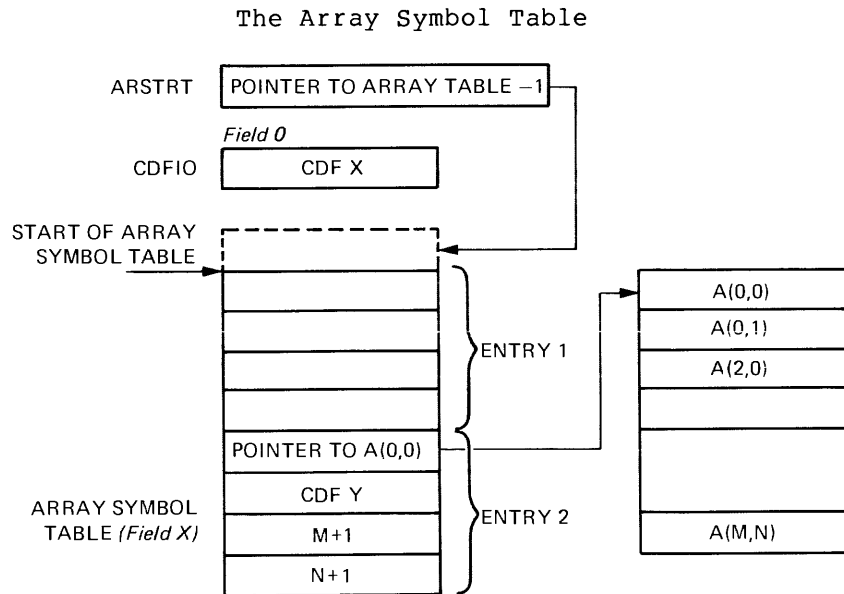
The Array Symbol Table

ARSTRT

POINTER TO ARRAY TABLE −1

Field 0

CDFIO

CDF X

START OF ARRAY SYMBOL TABLE

ENTRY 1

POINTER TO A(0,0)

CDF Y

M+1

N+1

ENTRY 2

ARRAY SYMBOL TABLE (Field X)

A(0,0)

A(0,1)

A(2,0)

A(M,N)